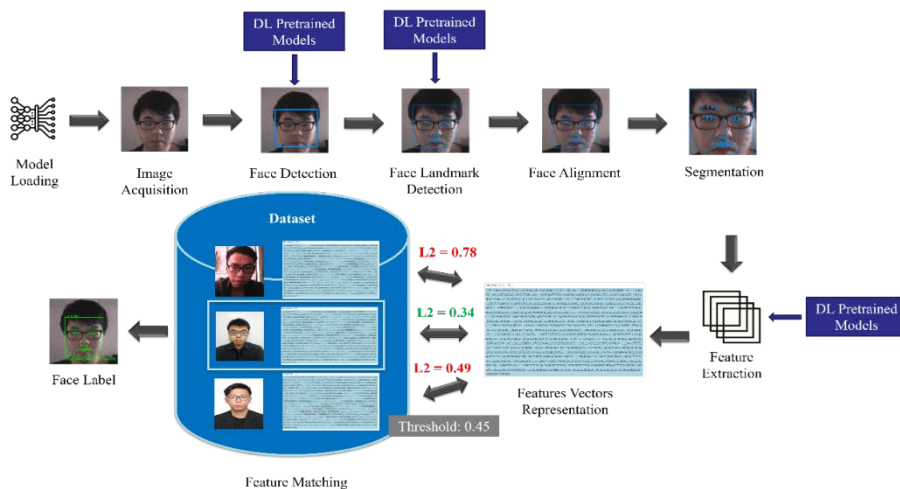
DL Pretrained Models

DL Pretrained Models

Model Loading

Image Acquisition

Face Detection

Face Landmark Detection

Face Alignment

Segmentation

Dataset

L2 = 0.78

L2 = 0.34

L2 = 0.49

Threshold: 0.45

Face Label

Features Vectors Representation

Feature Extraction

DL Pretrained Models

Feature Matching